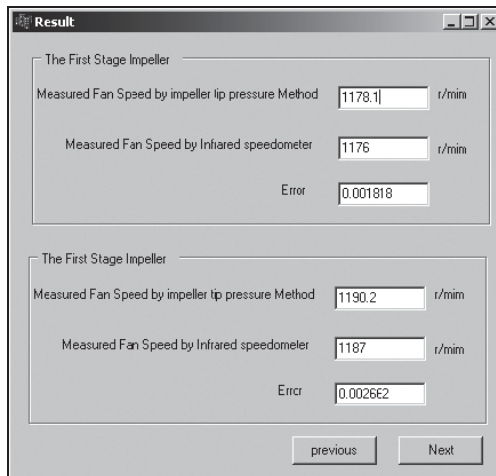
Result

The First Stage Impeller

Measured Fan Speed by impeller tip pressure Method 1178.1 r/mim

Measured Fan Speed by Infrared speedometer 1176 r/mim

Error 0.001818

The First Stage Impeller

Measured Fan Speed by impeller tip pressure Method 1190.2 r/mim

Measured Fan Speed by Infrared speedometer 1187 r/mim

Error 0.002682

previous Next